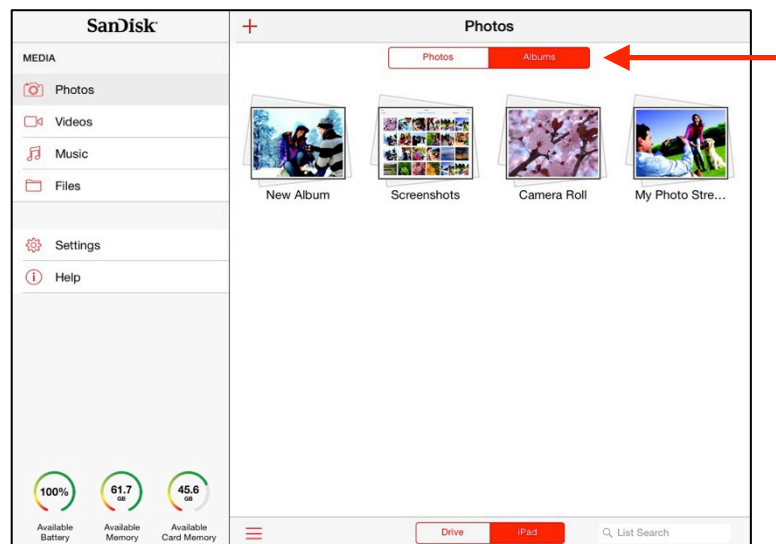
SanDisk

MEDIA

Photos

Videos

Music

Files

Settings

Help

100%
Available Battery

61.7 GB
Available Memory

45.6 GB
Available Card Memory

+

Photos

Photos | Albums

New Album

Screenshots

Camera Roll

My Photo Stre...

Drive | iPad

List Search